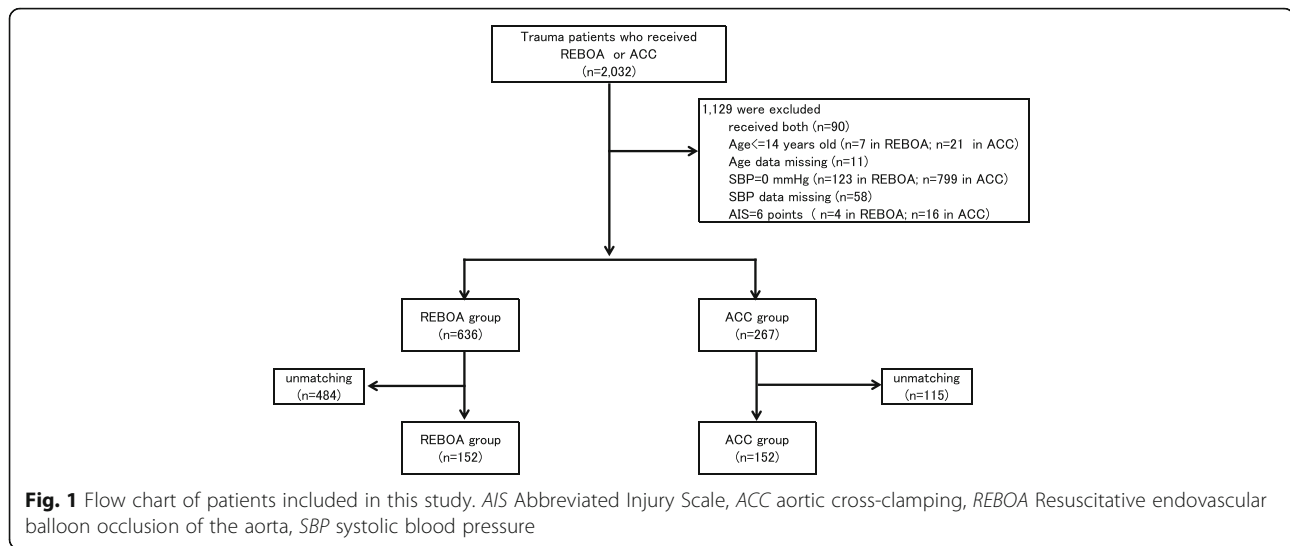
Trauma patients who received REBOA or ACC (n=2,032)

1,129 were excluded
received both (n=90)
Age<=14 years old (n=7 in REBOA; n=21 in ACC)
Age data missing (n=11)
SBP=0 mmHg (n=123 in REBOA; n=799 in ACC)
SBP data missing (n=58)
AIS=6 points ( n=4 in REBOA; n=16 in ACC)

REBOA group (n=636)

ACC group (n=267)

unmatching (n=484)

unmatching (n=115)

REBOA group (n=152)

ACC group (n=152)

**Fig. 1** Flow chart of patients included in this study. *AIS* Abbreviated Injury Scale, *ACC* aortic cross-clamping, *REBOA* Resuscitative endovascular balloon occlusion of the aorta, *SBP* systolic blood pressure